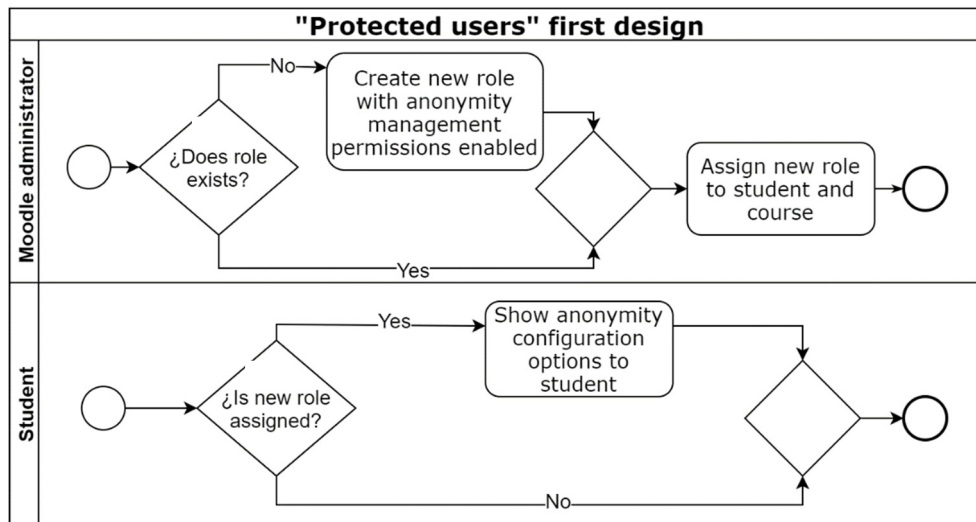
"Protected users" first design

Moodle administrator

¿Does role exists?

No

Create new role with anonymity management permissions enabled

Yes

Assign new role to student and course

Student

¿Is new role assigned?

Yes

Show anonymity configuration options to student

No